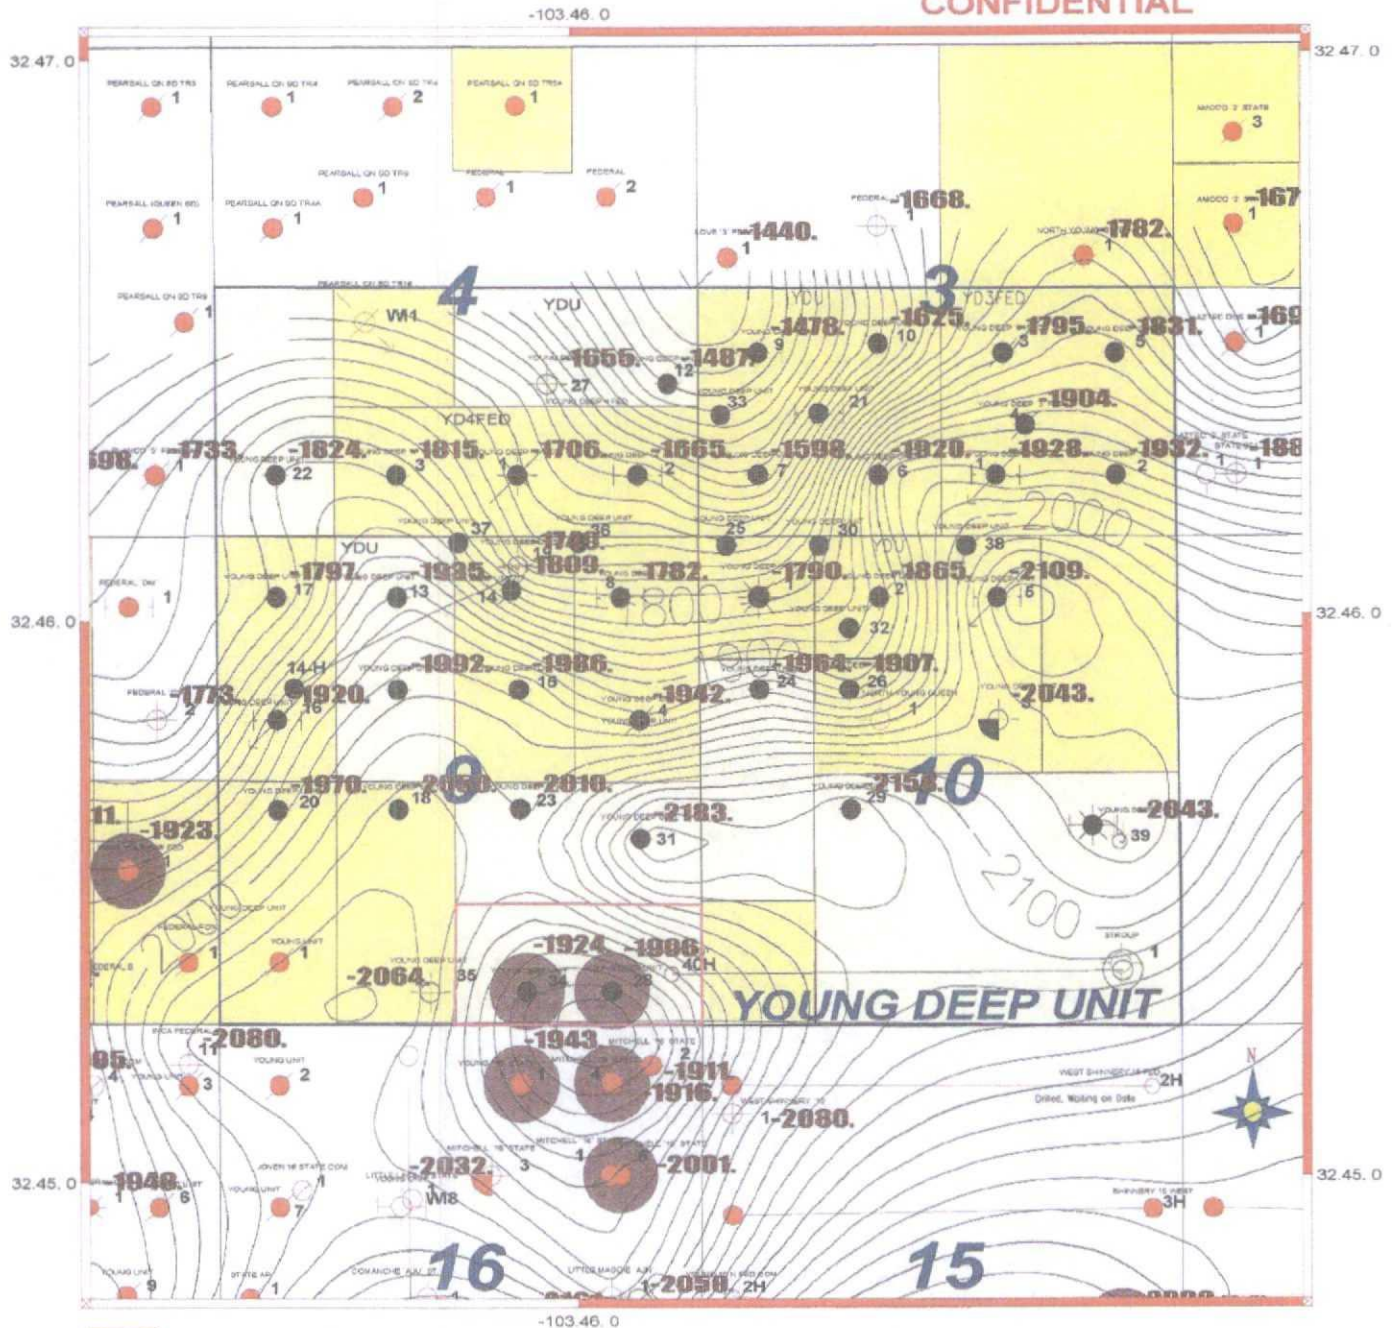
-103.46. 0
CONFIDENTIAL
32.47. 0
32.47. 0
PEARSALL ON SD TR5 1
PEARSALL ON SD TR4 1
PEARSALL ON SD TR4 2
PEARSALL ON SD TR4 1
AMOCO 2 STATE 3
PEARSALL ON SD TR5 1
FEDERAL 1
FEDERAL 2
PEARSALL QUEEN SD 1
PEARSALL ON SD TR4A 1
FEDERAL -1668. 1
AMOCO 2 -167 1
-1440. 1
NORTH YOUNG -1782. 1
PEARSALL ON SD TR5 1
4
3
YDU
YD3FED
WI1
-1478. 9
-1625. 10
-1795. 3
-1831. 5
-169 1
-1655.
-1487. 12
27
33
21
-1904. 1
YD4FED
598. 1
-1733.
-1824. 22
-1815. 3
-1706. 1
-1665. 2
-1598. 7
-1920. 6
-1928. 1
-1932. 2
-188 1 1
37
36
25
30
38
2000
YDU
-1760.
-1809.
14
-1797. 17
-1935. 13
14
8
-1782.
-1790. 1
-1865. 2
-2109. 5
1800
32
FEDERAL 1
32.46. 0
32.46. 0
14-H
-1992.
-1986. 15
-1964. 24
-1907. 26
-1773. 2
-1920. 16
-1942. 4
1
-2043. 3
9
10
-1970. 20
-2050. 18
-2010. 23
-2158. 29
-2043. 39
11.
-1923. 1
-2183. 31
2100
2000
1
1
1
-1924
-1986
40H
-2064. 35
34
28
YOUNG DEEP UNIT
-2080. 11
-1943
2
95 4
3
2
-1911.
-1916.
1
4
WEST SHINNERY 2H
Drilled, Waiting on Data
1-2080.
N
-2032. 3
1
-2001. 6
32.45. 0
32.45. 0
-1946. 1
6
1
7
WI8
3H
9
1
16
1-2058. 2H
15
-103.46. 0